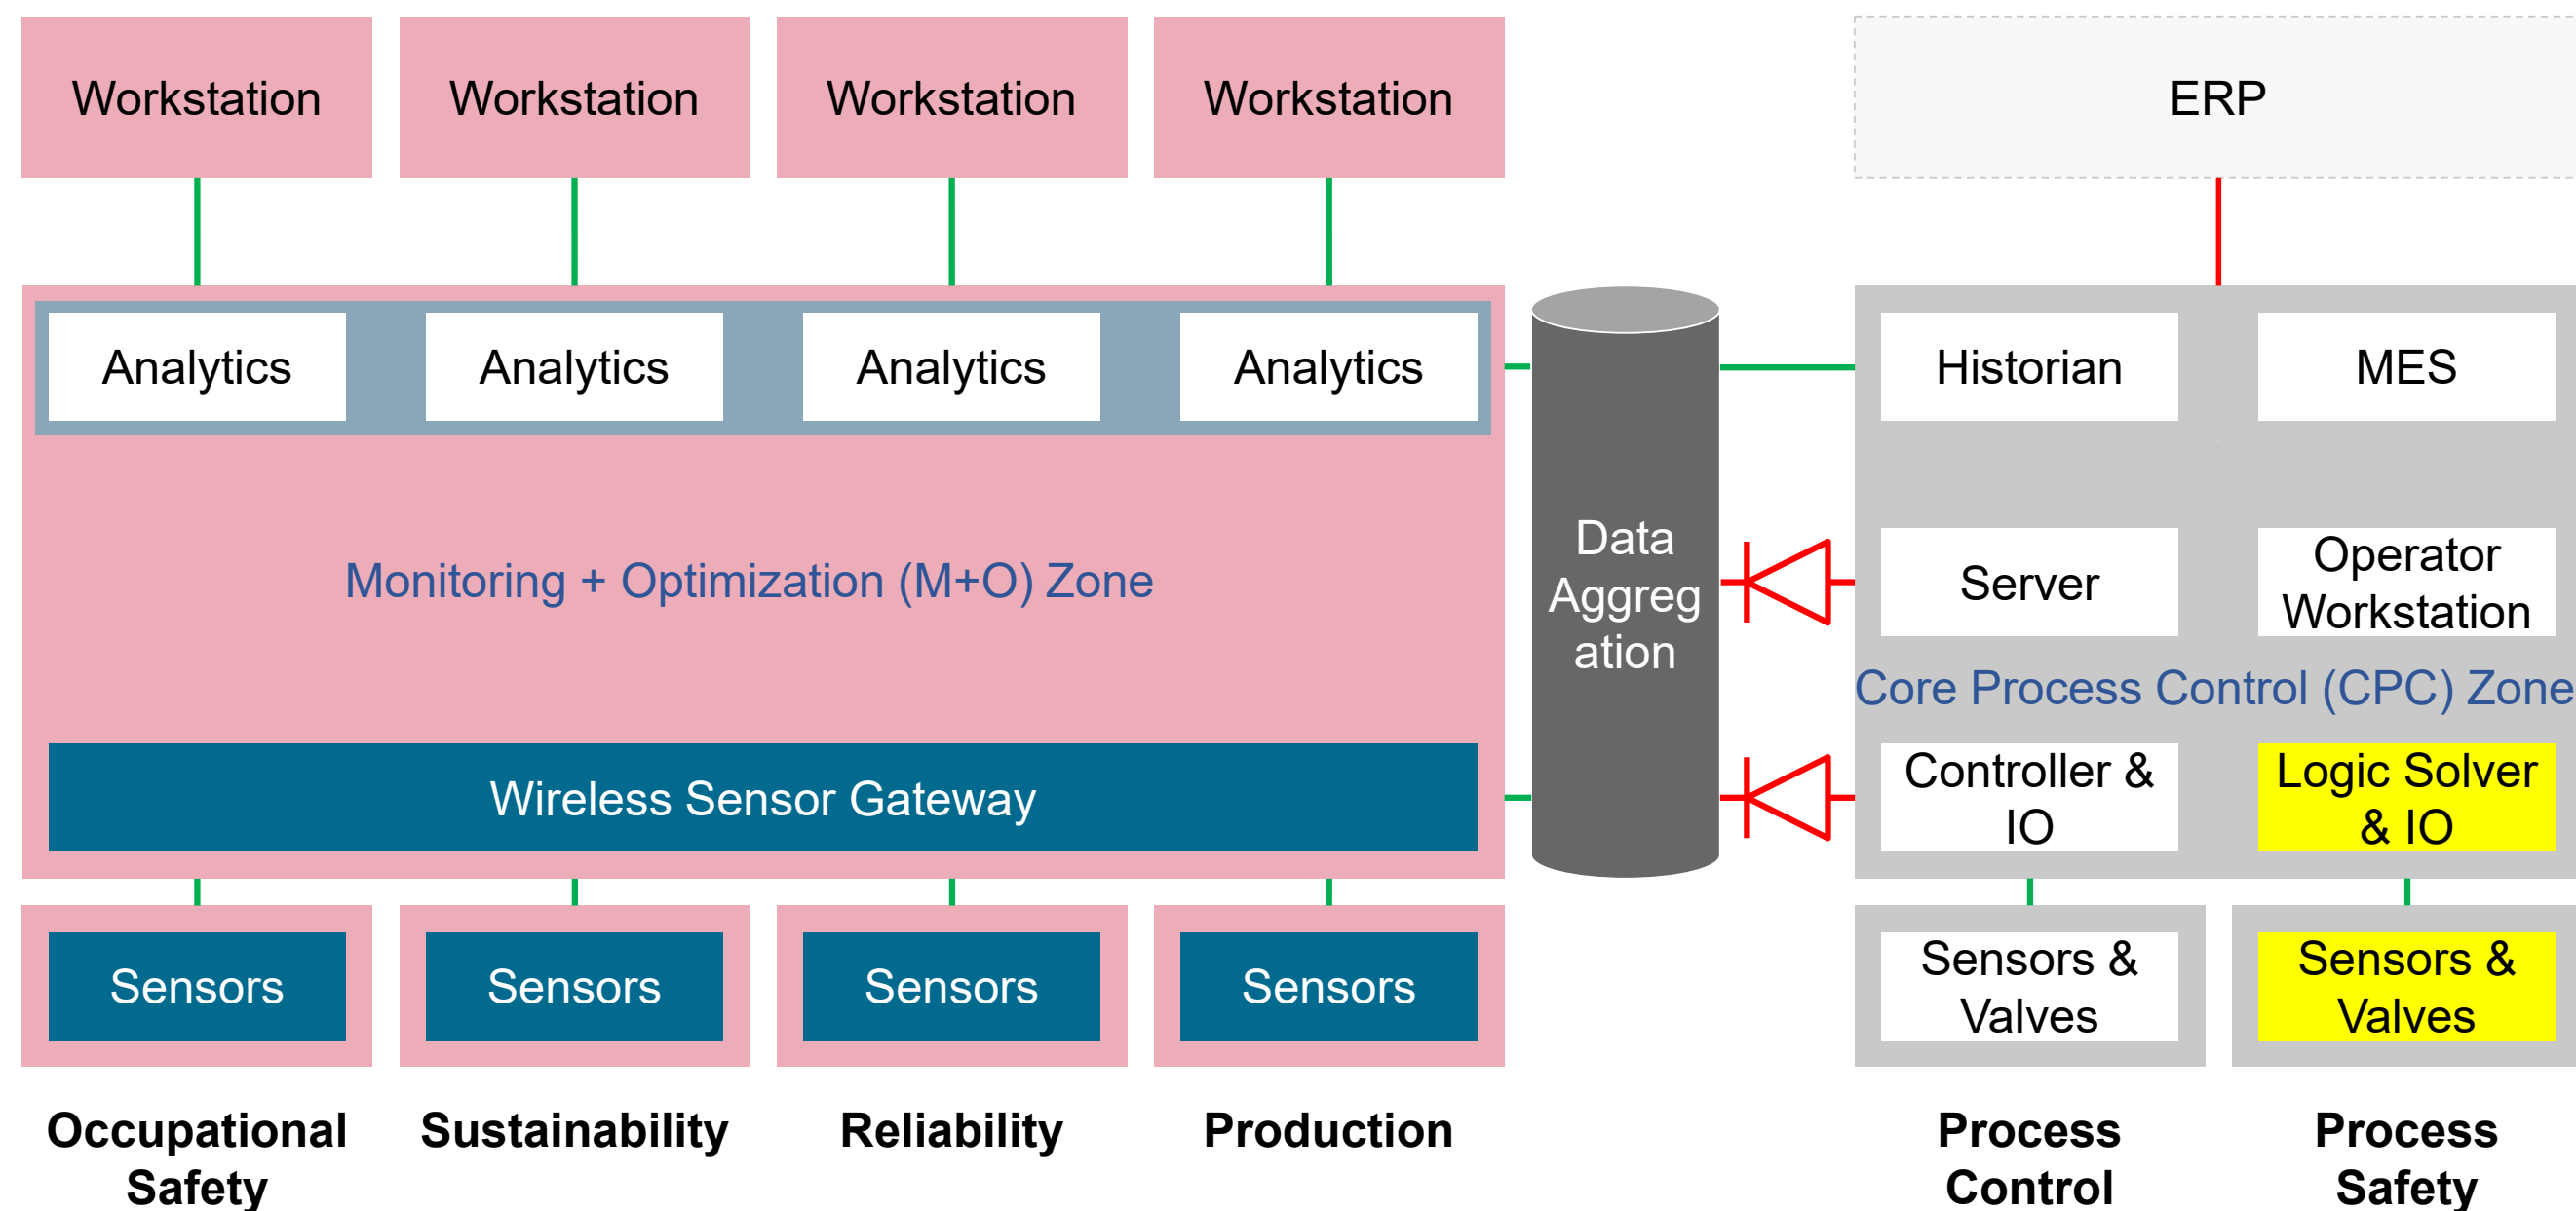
Workstation

Workstation

Workstation

Workstation

ERP

Analytics

Analytics

Analytics

Analytics

Historian

MES

Monitoring + Optimization (M+O) Zone

Data Aggregation

Server

Operator Workstation

Core Process Control (CPC) Zone

Wireless Sensor Gateway

Controller & IO

Logic Solver & IO

Sensors

Sensors

Sensors

Sensors

Sensors & Valves

Sensors & Valves

Occupational Safety

Sustainability

Reliability

Production

Process Control

Process Safety